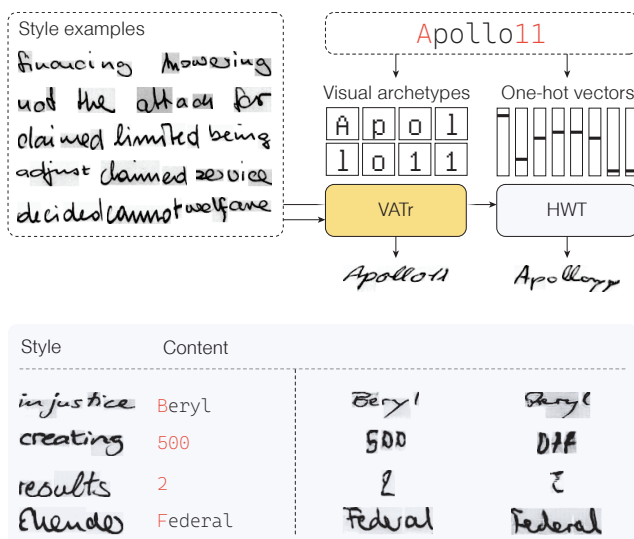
Style examples

financing flowering
not the attack for
claimed limited being
adjust claimed service
decided cannot welfare

Apollo11

Visual archetypes

One-hot vectors

| A | p | o | l |
|---|---|---|---|
| l | o | 1 | 1 |

VATr

HWT

Apollo11

Apollopp

| Style | Content | | |
|---|---|---|---|
| injustice | Beryl | Beryl | Beryl |
| creating | 500 | 500 | DAF |
| results | 2 | 2 | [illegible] |
| Ehendes | Federal | Federal | Federal |